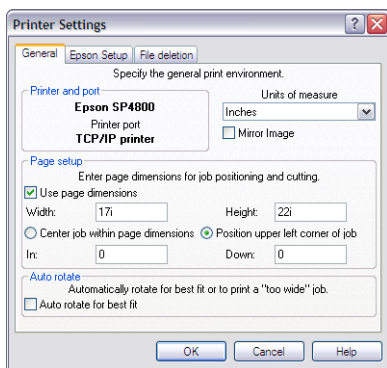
Printer Settings

General | Epson Setup | File deletion

Specify the general print environment.

Printer and port
Epson SP4800
Printer port
TCP/IP printer

Units of measure
Inches
Mirror Image

Page setup
Enter page dimensions for job positioning and cutting.
Use page dimensions
Width: 17i
Height: 22i
Center job within page dimensions
Position upper left corner of job
In: 0
Down: 0

Auto rotate
Automatically rotate for best fit or to print a "too wide" job.
Auto rotate for best fit

OK
Cancel
Help